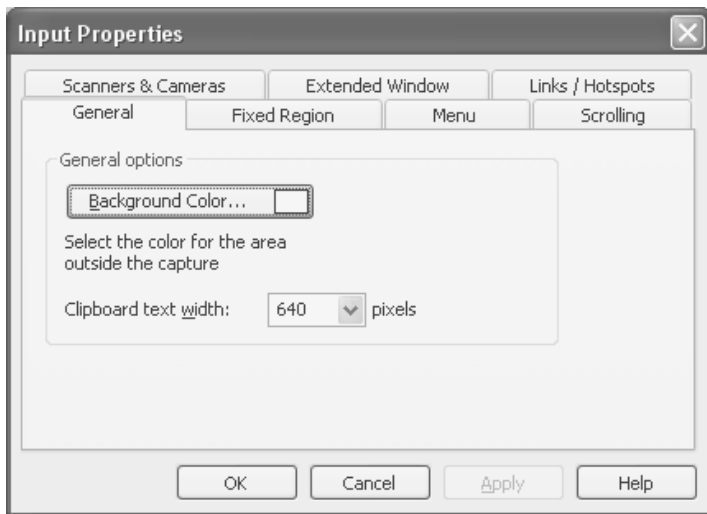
Input Properties

Scanners & Cameras
Extended Window
Links / Hotspots
General
Fixed Region
Menu
Scrolling

General options

Background Color...

Select the color for the area outside the capture

Clipboard text width: 640 pixels

OK
Cancel
Apply
Help